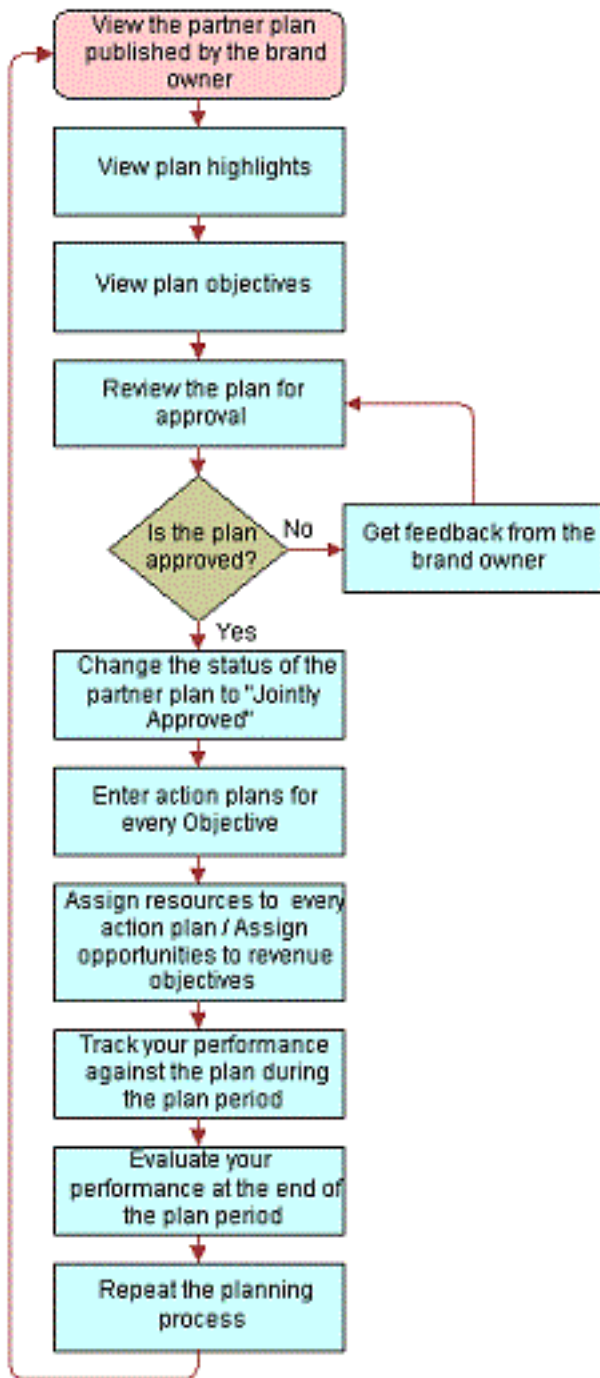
View the partner plan published by the brand owner

View plan highlights

View plan objectives

Review the plan for approval

Is the plan approved?

No

Get feedback from the brand owner

Yes

Change the status of the partner plan to "Jointly Approved"

Enter action plans for every Objective

Assign resources to every action plan / Assign opportunities to revenue objectives

Track your performance against the plan during the plan period

Evaluate your performance at the end of the plan period

Repeat the planning process